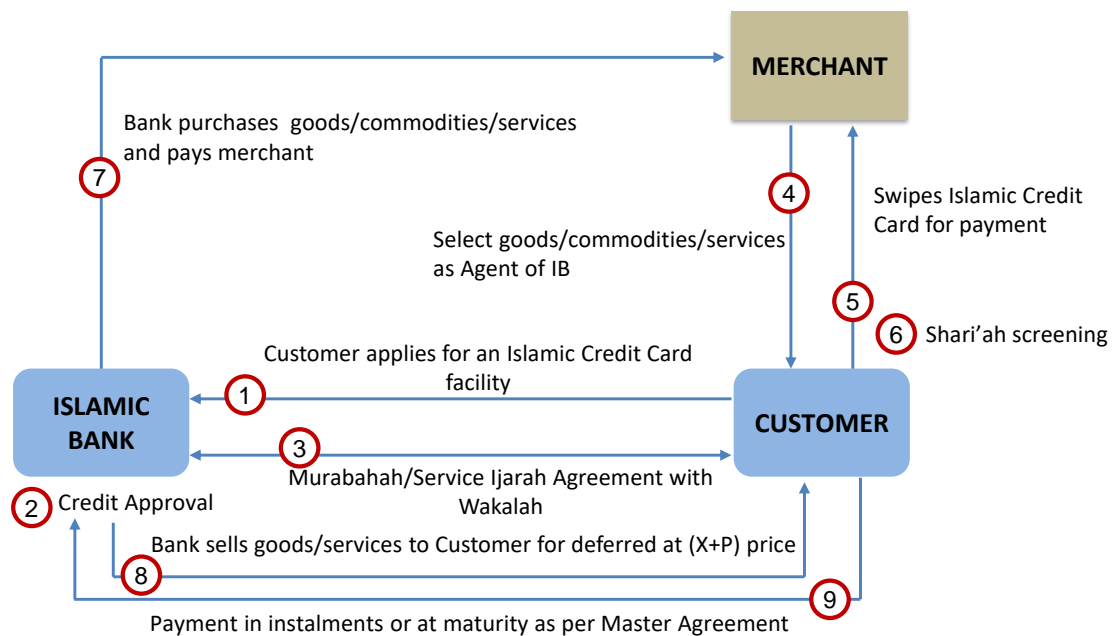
MERCHANT

7 Bank purchases goods/commodities/services and pays merchant

4 Select goods/commodities/services as Agent of IB

Swipes Islamic Credit Card for payment

5

6 Shari’ah screening

Customer applies for an Islamic Credit Card facility

1

ISLAMIC BANK

CUSTOMER

3 Murabahah/Service Ijarah Agreement with Wakalah

2 Credit Approval

Bank sells goods/services to Customer for deferred at (X+P) price

8

9

Payment in instalments or at maturity as per Master Agreement